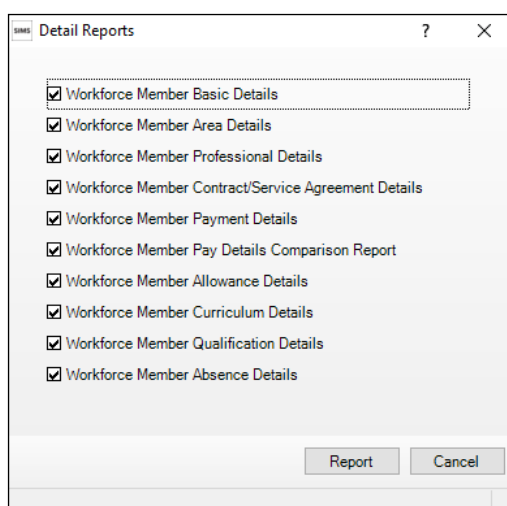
SIMS Detail Reports ? ×

☑ Workforce Member Basic Details
☑ Workforce Member Area Details
☑ Workforce Member Professional Details
☑ Workforce Member Contract/Service Agreement Details
☑ Workforce Member Payment Details
☑ Workforce Member Pay Details Comparison Report
☑ Workforce Member Allowance Details
☑ Workforce Member Curriculum Details
☑ Workforce Member Qualification Details
☑ Workforce Member Absence Details

Report Cancel